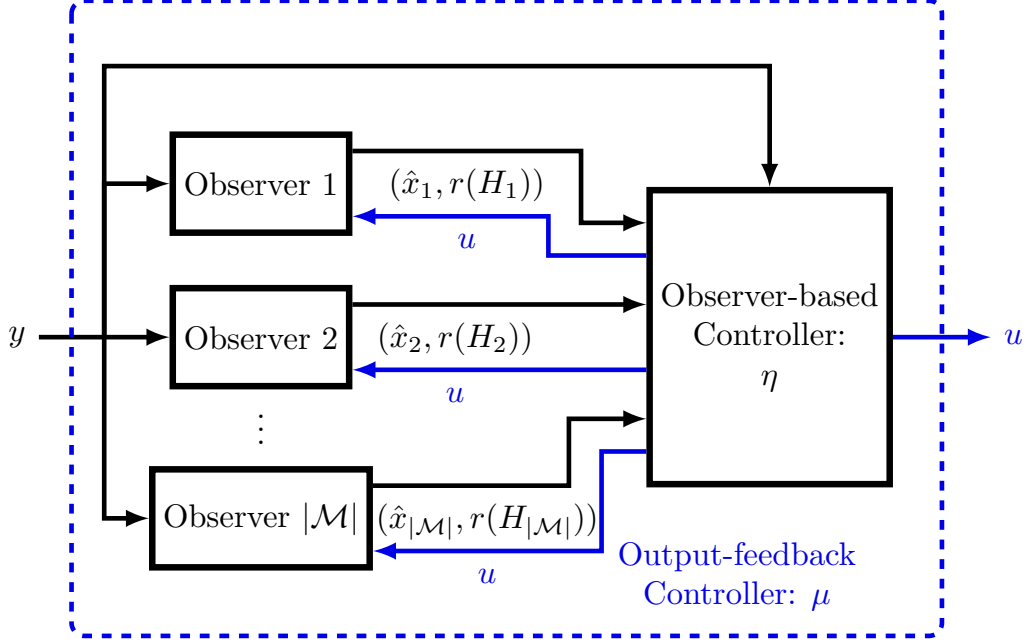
Observer 1

$(\hat{x}_1, r(H_1))$

$u$

Observer 2

$(\hat{x}_2, r(H_2))$

$u$

$\vdots$

Observer $|\mathcal{M}|$

$(\hat{x}_{|\mathcal{M}|}, r(H_{|\mathcal{M}|}))$

$u$

$y$

Observer-based Controller: $\eta$

$u$

Output-feedback Controller: $\mu$